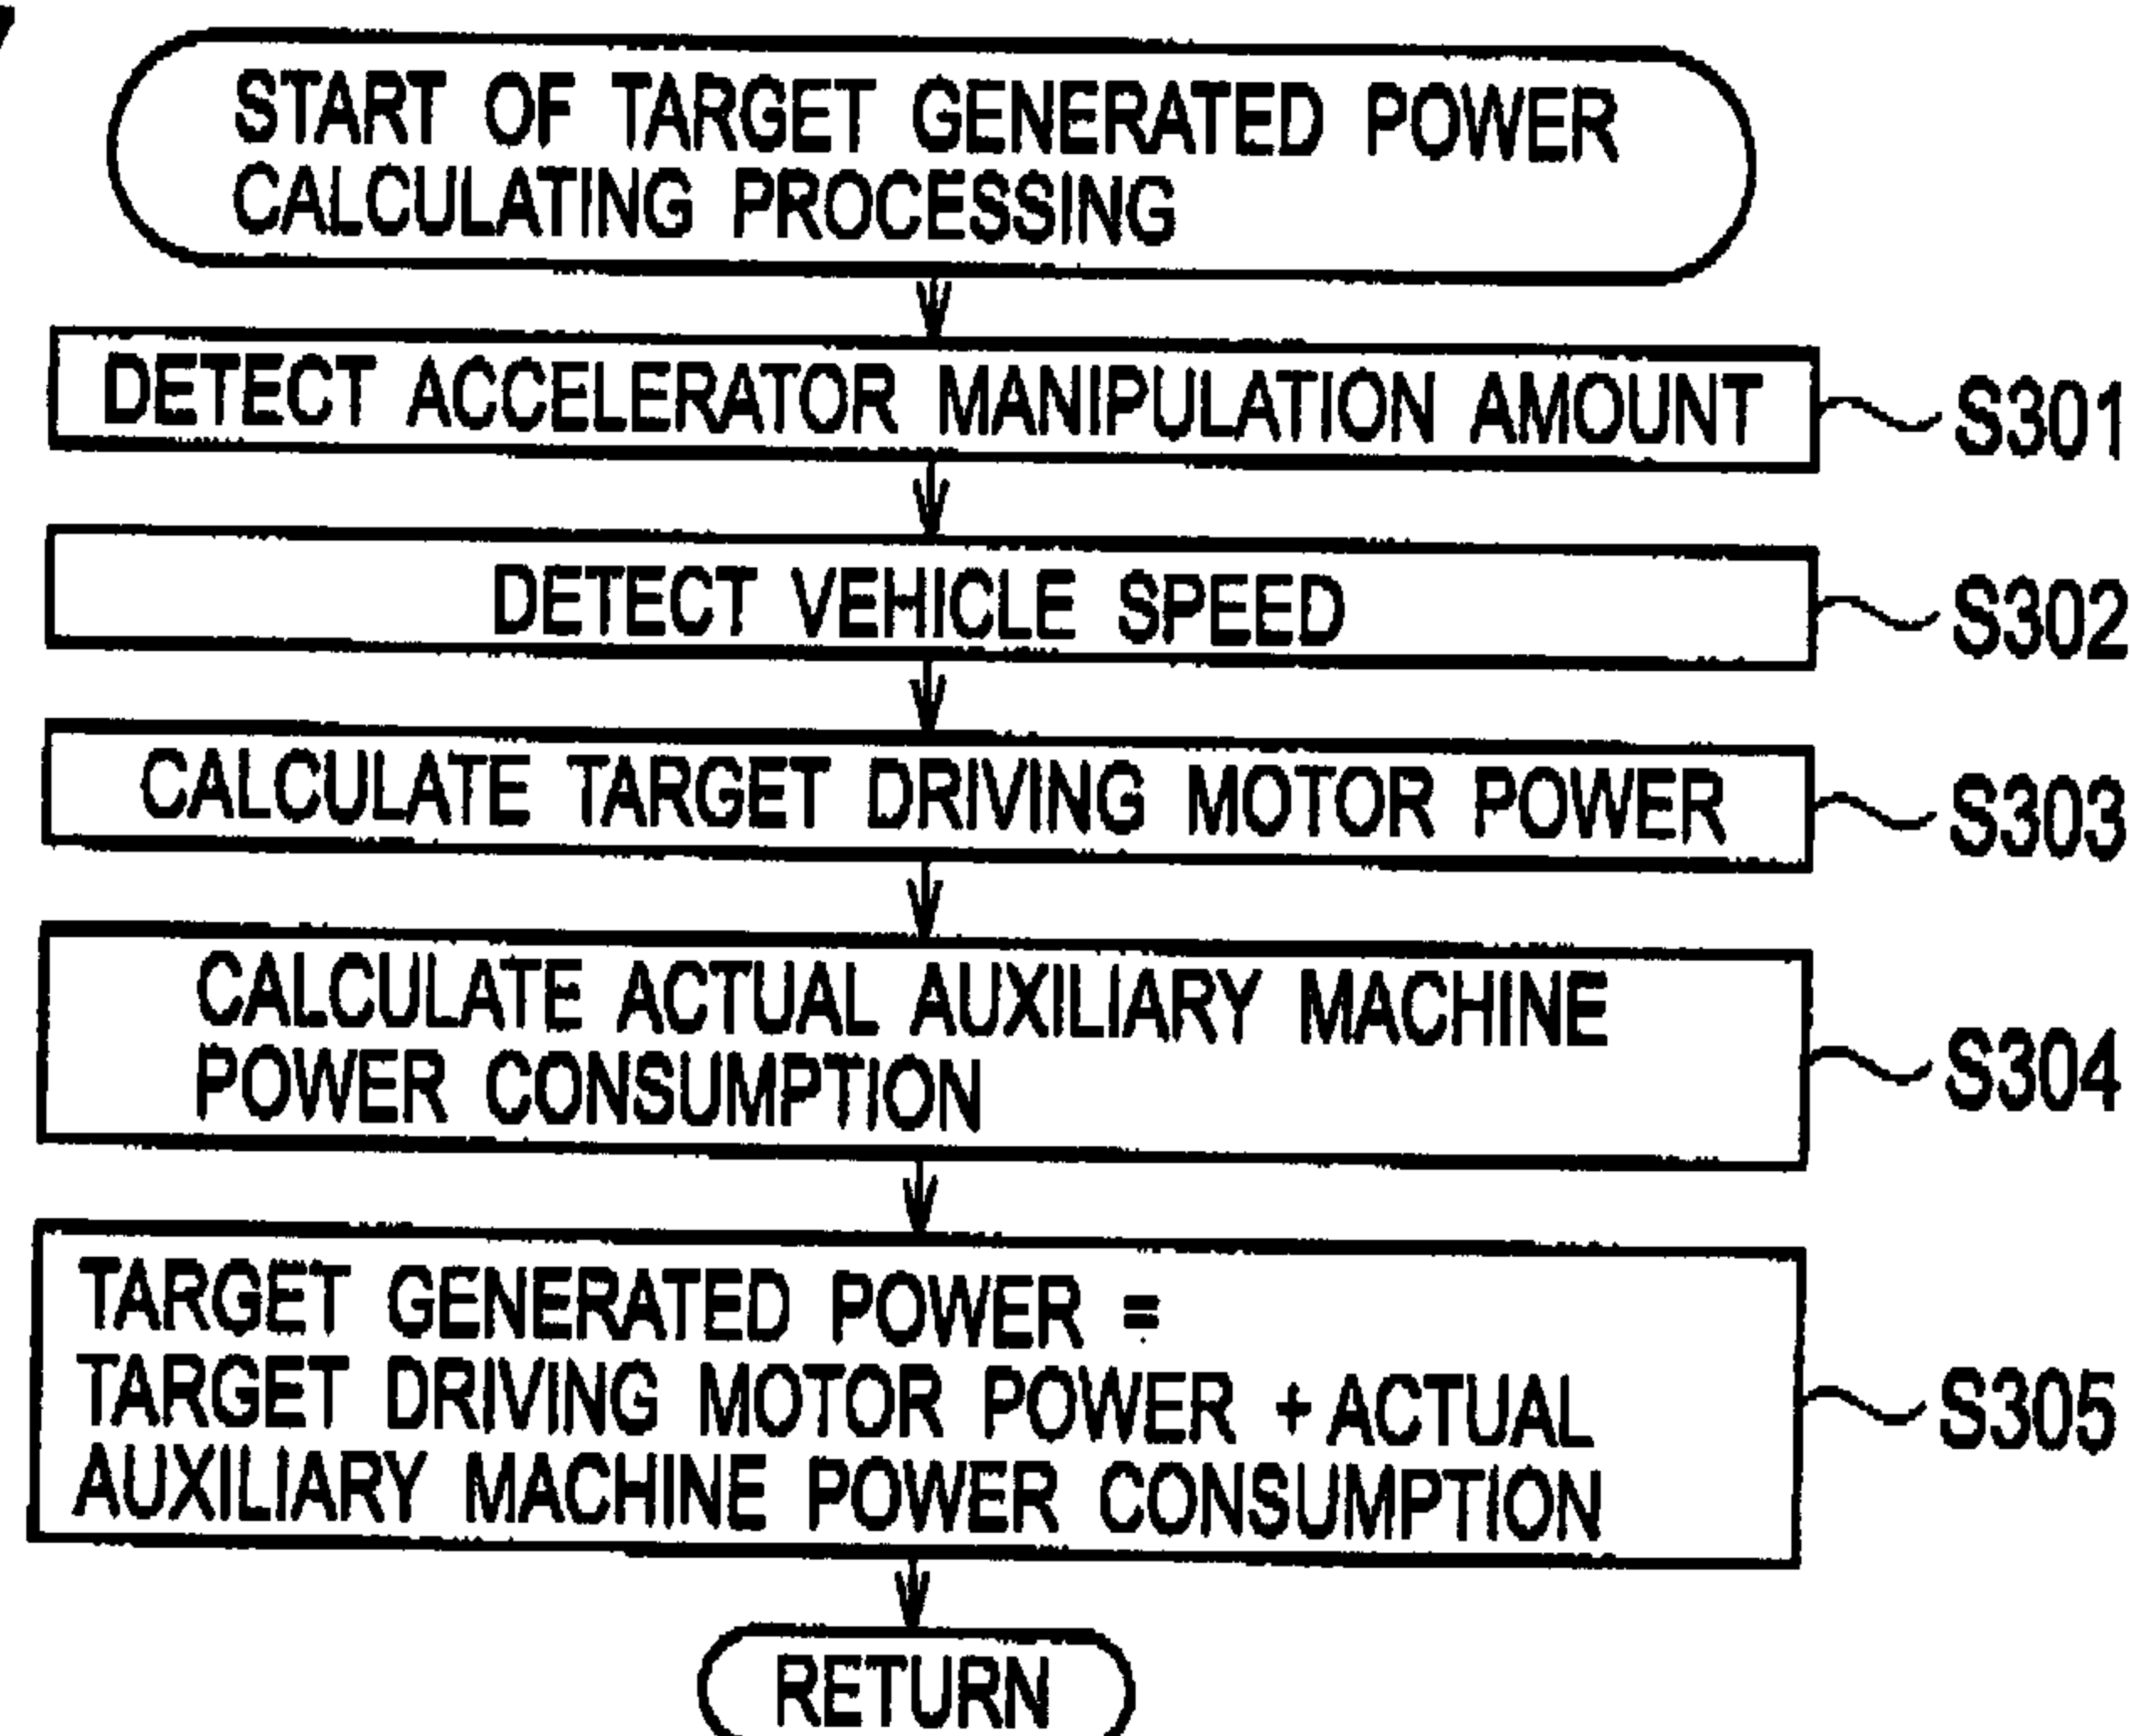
START OF TARGET GENERATED POWER CALCULATING PROCESSING

DETECT ACCELERATOR MANIPULATION AMOUNT

S301

DETECT VEHICLE SPEED

S302

CALCULATE TARGET DRIVING MOTOR POWER

S303

CALCULATE ACTUAL AUXILIARY MACHINE POWER CONSUMPTION

S304

TARGET GENERATED POWER = TARGET DRIVING MOTOR POWER + ACTUAL AUXILIARY MACHINE POWER CONSUMPTION

S305

RETURN